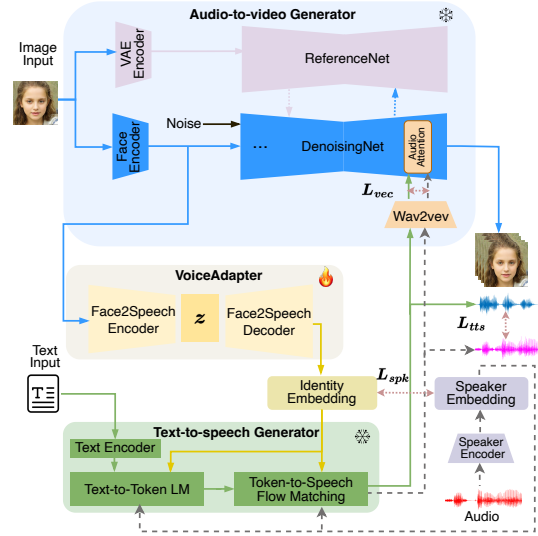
Audio-to-video Generator

Image Input

VAE Encoder

ReferenceNet

Face Encoder

Noise

...

DenoisingNet

Audio Attention

$L_{vec}$

Wav2vev

VoiceAdapter

Face2Speech Encoder

$z$

Face2Speech Decoder

$L_{tts}$

Text Input

Identity Embedding

$L_{spk}$

Speaker Embedding

Text-to-speech Generator

Text Encoder

Speaker Encoder

Text-to-Token LM

Token-to-Speech Flow Matching

Audio